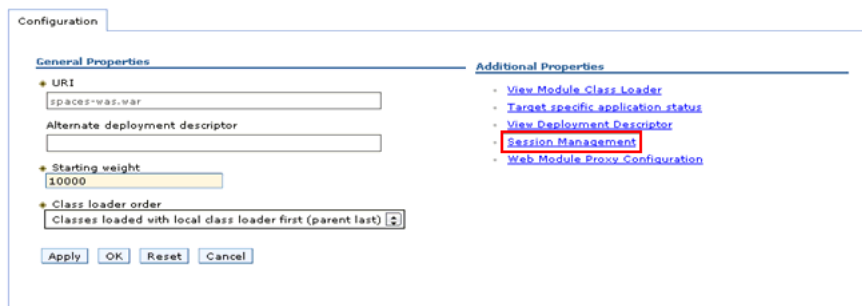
Configuration

General Properties

URI
spaces-was.war

Alternate deployment descriptor

Starting weight
10000

Class loader order
Classes loaded with local class loader first (parent last)

Apply OK Reset Cancel

Additional Properties

View Module Class Loader
Target specific application status
View Deployment Descriptor
Session Management
Web Module Proxy Configuration